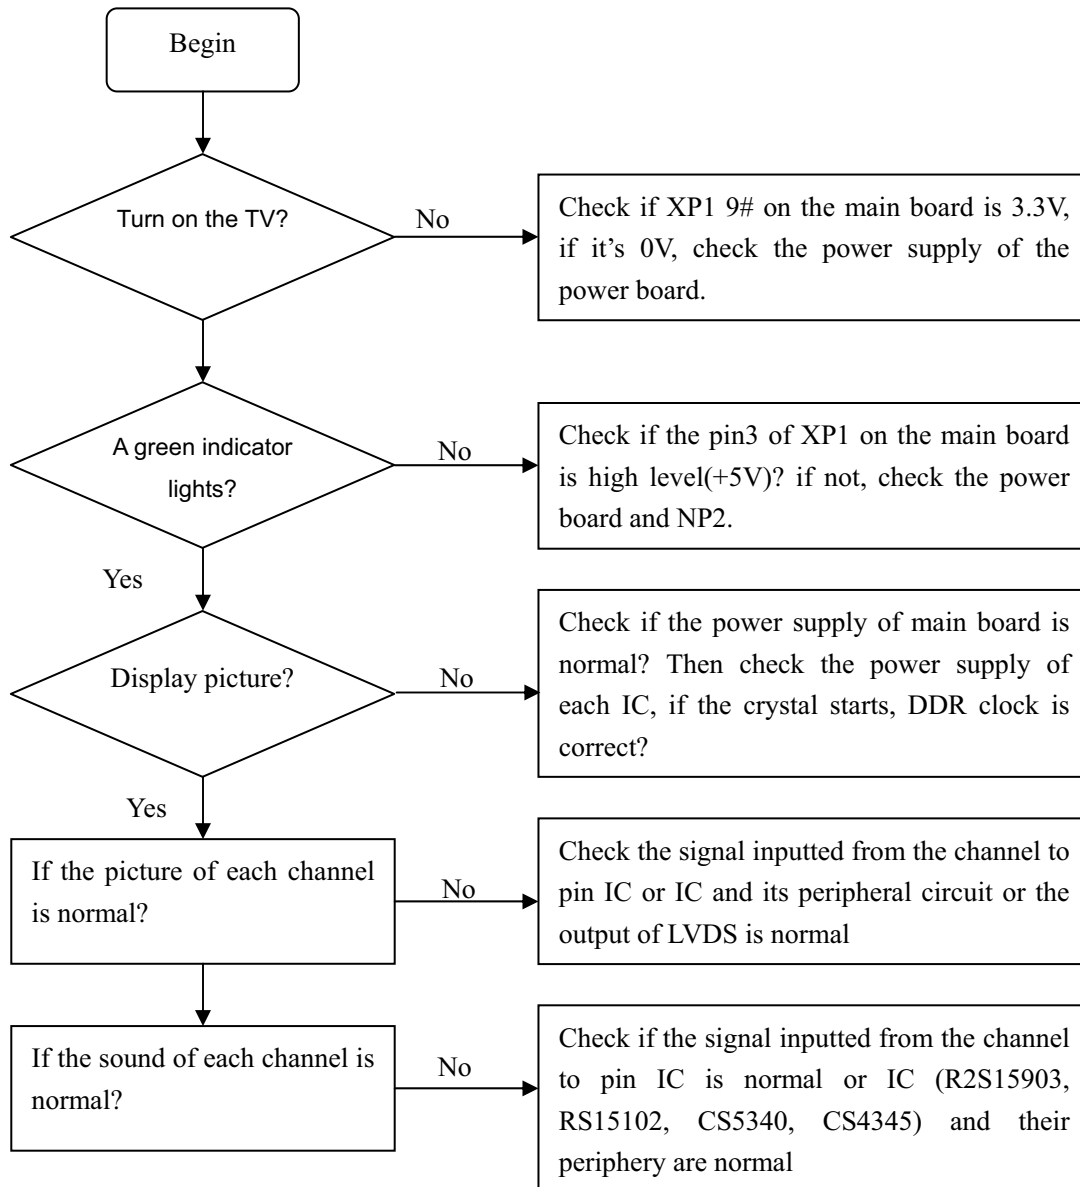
Begin

Turn on the TV?

No

Check if XP1 9# on the main board is 3.3V, if it's 0V, check the power supply of the power board.

A green indicator lights?

No

Check if the pin3 of XP1 on the main board is high level(+5V)? if not, check the power board and NP2.

Yes

Display picture?

No

Check if the power supply of main board is normal? Then check the power supply of each IC, if the crystal starts, DDR clock is correct?

Yes

If the picture of each channel is normal?

No

Check the signal inputted from the channel to pin IC or IC and its peripheral circuit or the output of LVDS is normal

If the sound of each channel is normal?

No

Check if the signal inputted from the channel to pin IC is normal or IC (R2S15903, RS15102, CS5340, CS4345) and their periphery are normal